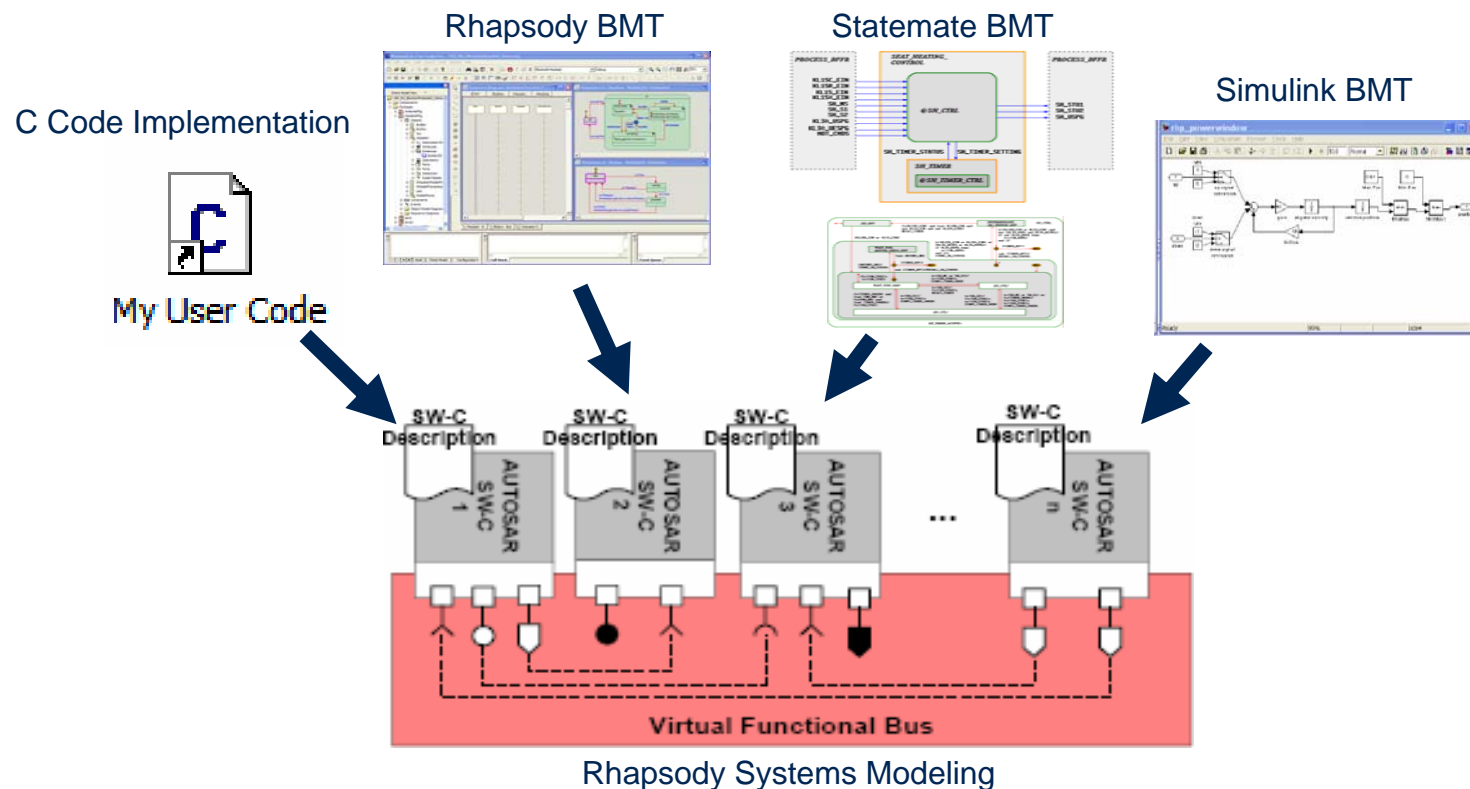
Rhapsody BMT

Statemate BMT

C Code Implementation

Simulink BMT

My User Code

SW-C Description

AUTOSAR SW-C 1

SW-C Description

AUTOSAR SW-C 2

SW-C Description

AUTOSAR SW-C 3

...

SW-C Description

AUTOSAR SW-C n

Virtual Functional Bus

Rhapsody Systems Modeling